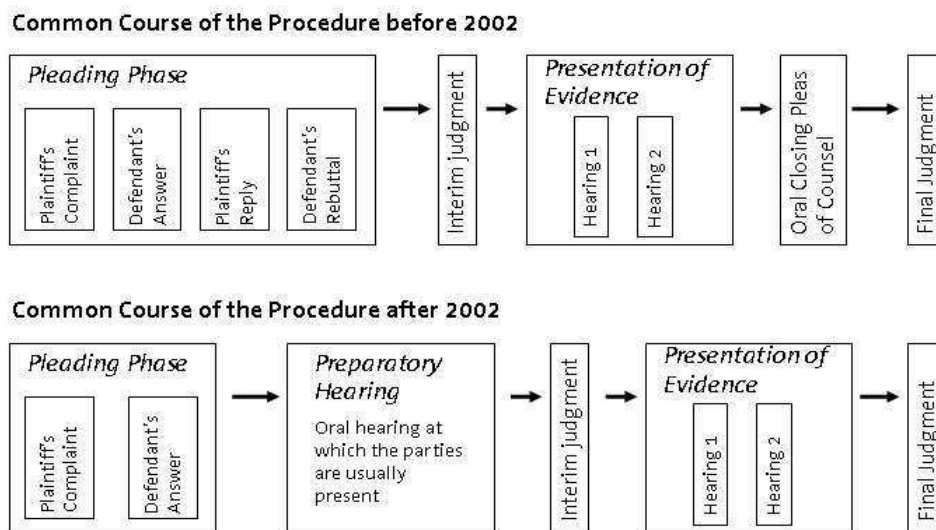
Common Course of the Procedure before 2002

Pleading Phase

Plaintiff's Complaint

Defendant's Answer

Plaintiff's Reply

Defendant's Rebuttal

Interim judgment

Presentation of Evidence

Hearing 1

Hearing 2

Oral Closing Pleas of Counsel

Final Judgment

Common Course of the Procedure after 2002

Pleading Phase

Plaintiff's Complaint

Defendant's Answer

Preparatory Hearing

Oral hearing at which the parties are usually present

Interim judgment

Presentation of Evidence

Hearing 1

Hearing 2

Final Judgment